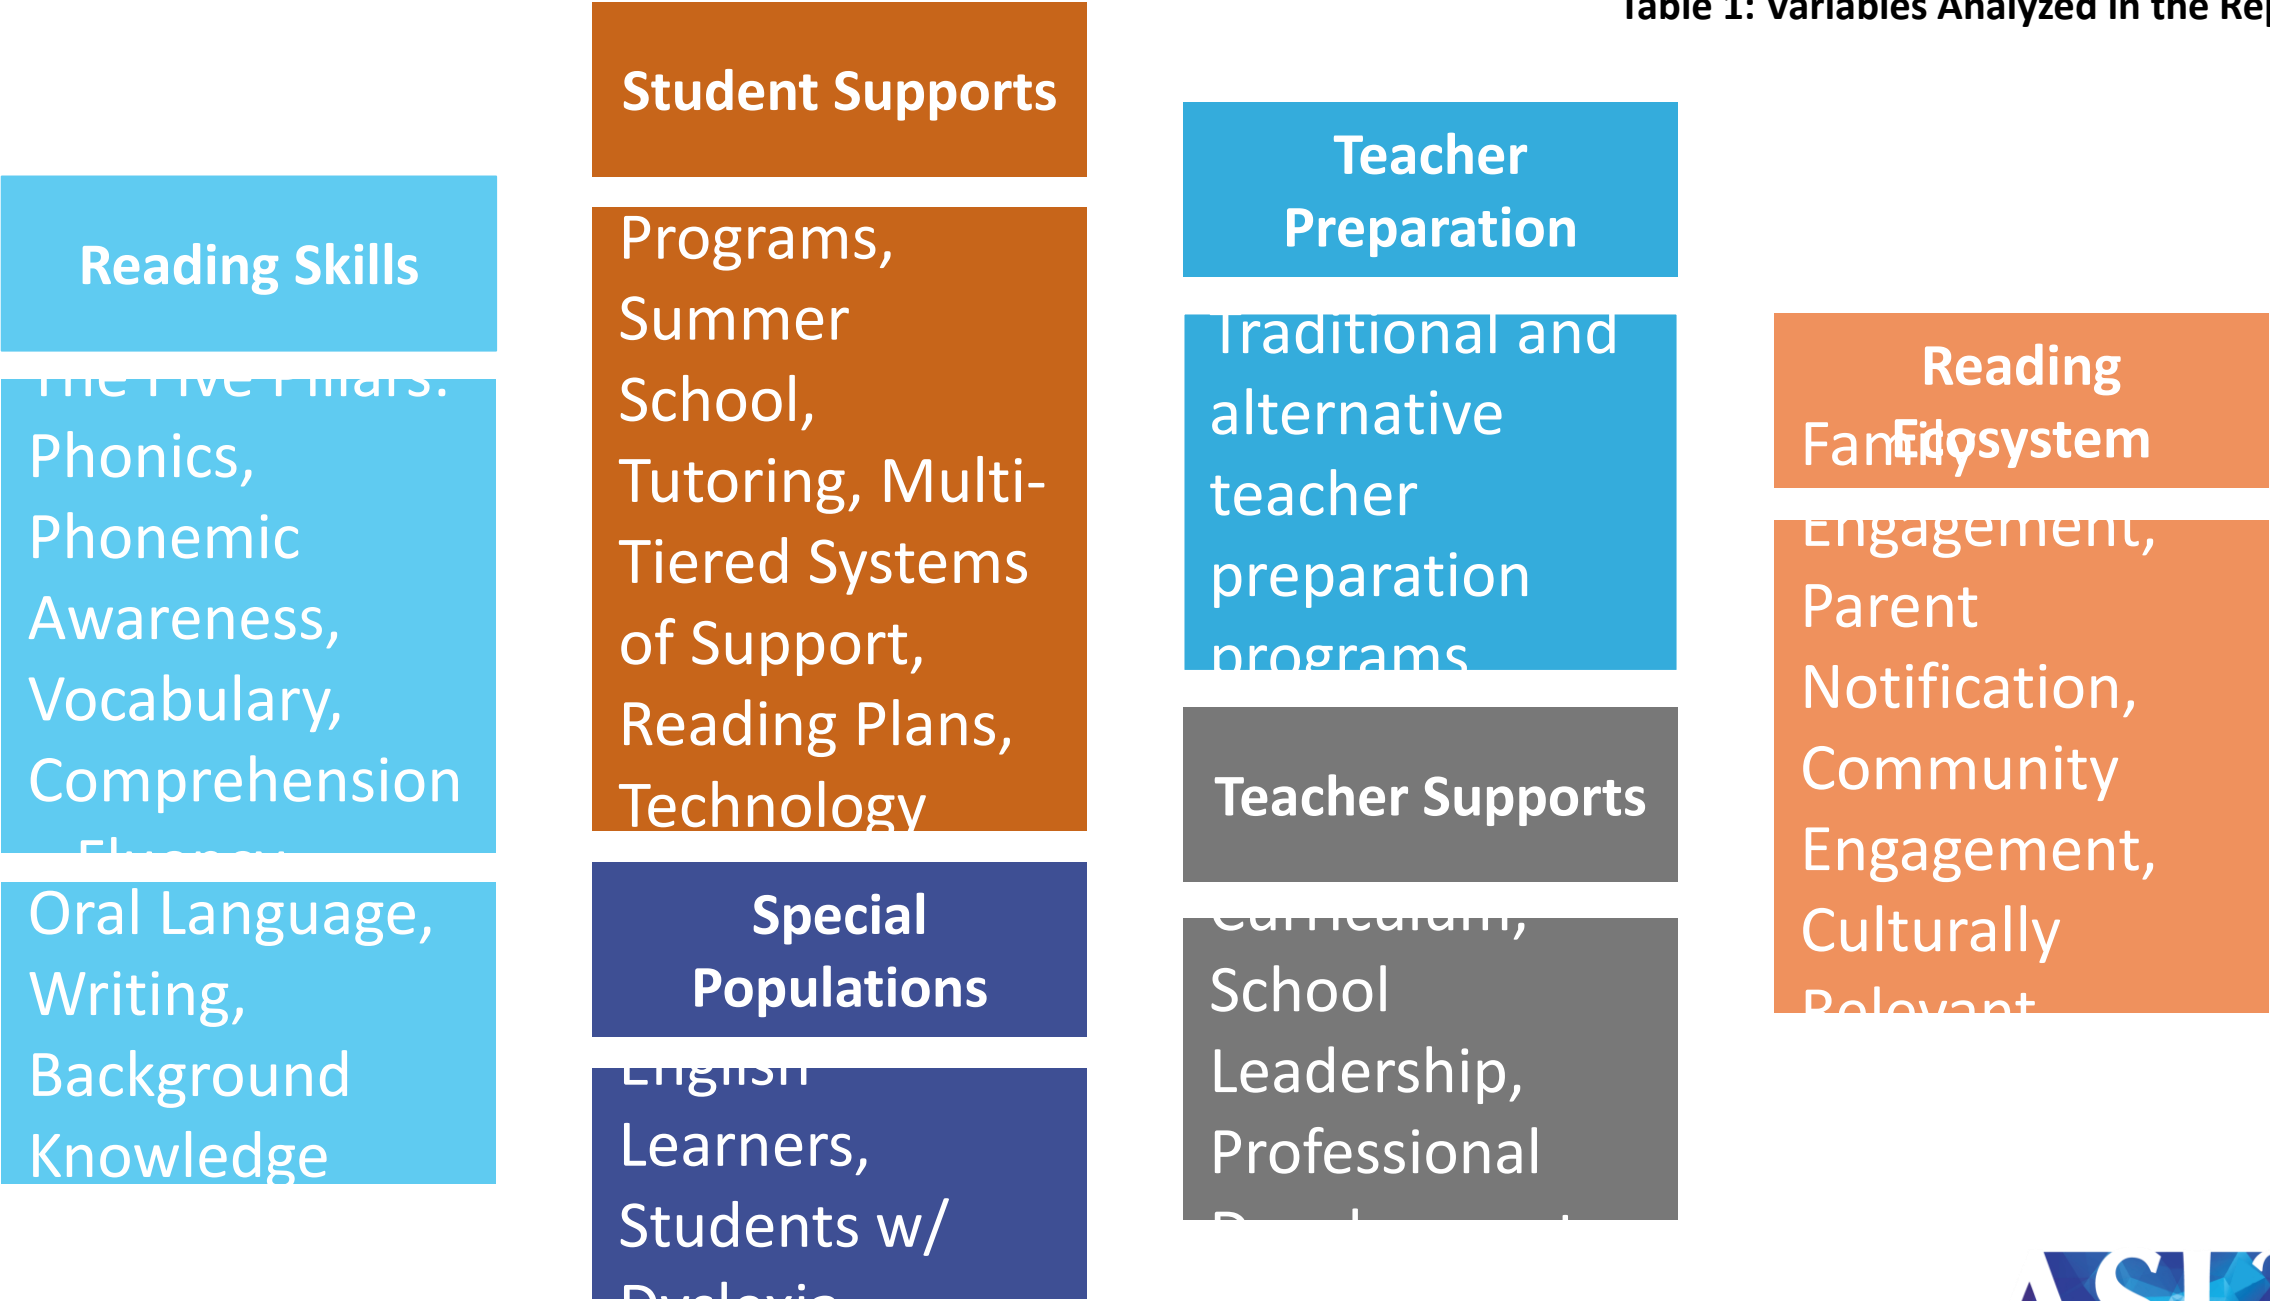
Table 1: Variables Analyzed in the Re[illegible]

Reading Skills

The Five Pillars: Phonics, Phonemic Awareness, Vocabulary, Comprehension Fluency

Oral Language, Writing, Background Knowledge

Student Supports

Programs, Summer School, Tutoring, Multi-Tiered Systems of Support, Reading Plans, Technology

Special Populations

English Learners, Students w/ Dyslexia

Teacher Preparation

Traditional and alternative teacher preparation programs

Teacher Supports

Curriculum, School Leadership, Professional Development

Reading Ecosystem

Family Engagement, Parent Notification, Community Engagement, Culturally Relevant